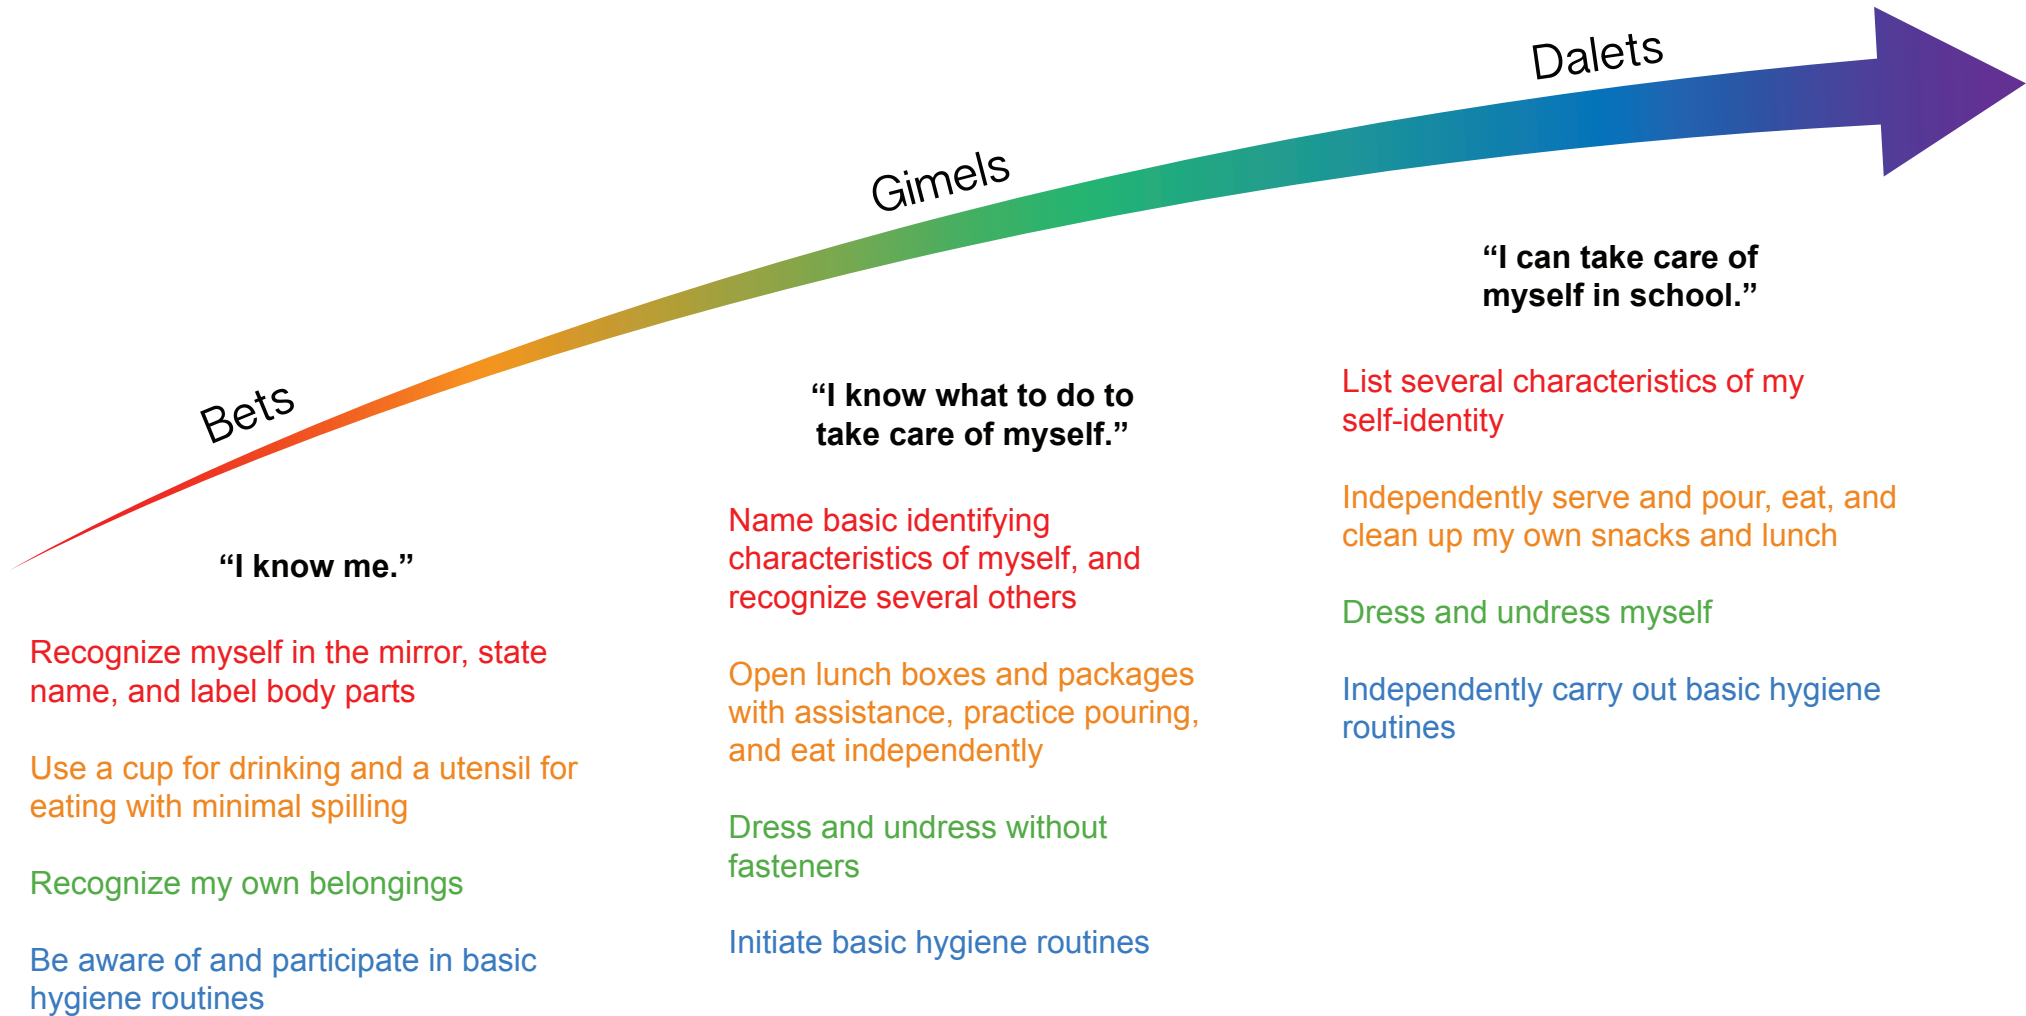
Bets

Gimels

Dalets

“I know me.”

Recognize myself in the mirror, state name, and label body parts

Use a cup for drinking and a utensil for eating with minimal spilling

Recognize my own belongings

Be aware of and participate in basic hygiene routines

“I know what to do to take care of myself.”

Name basic identifying characteristics of myself, and recognize several others

Open lunch boxes and packages with assistance, practice pouring, and eat independently

Dress and undress without fasteners

Initiate basic hygiene routines

“I can take care of myself in school.”

List several characteristics of my self-identity

Independently serve and pour, eat, and clean up my own snacks and lunch

Dress and undress myself

Independently carry out basic hygiene routines